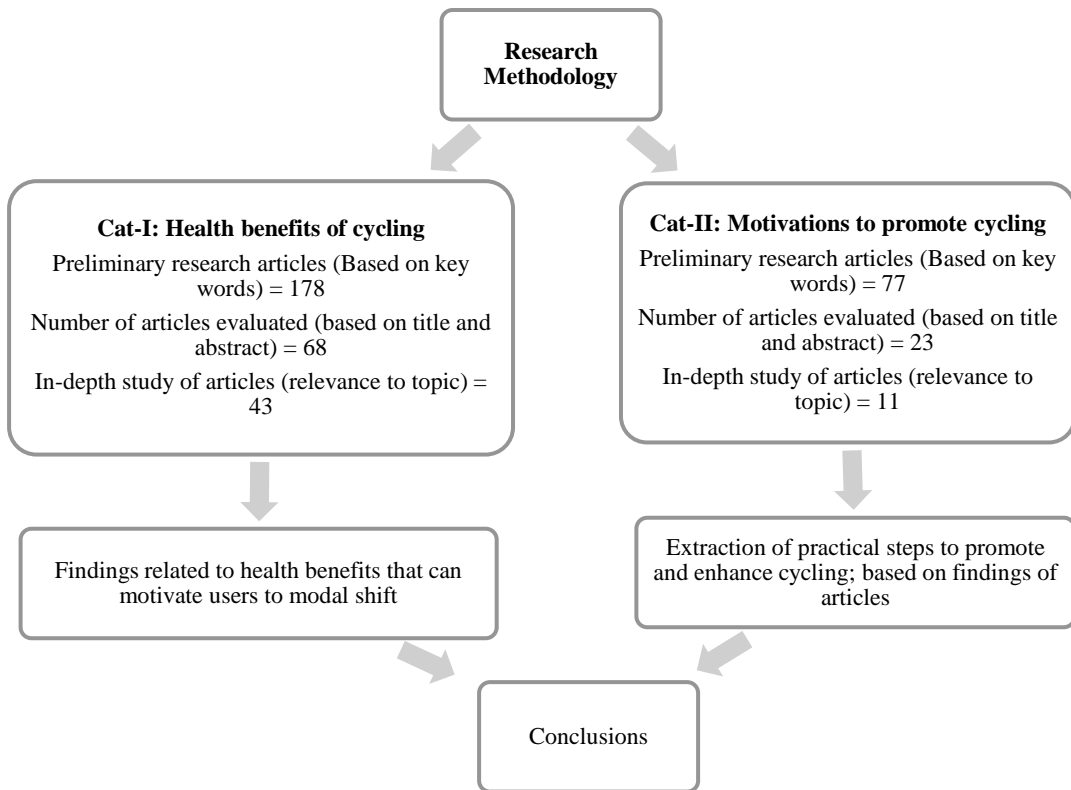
Research Methodology

Cat-I: Health benefits of cycling

Preliminary research articles (Based on key words) = 178

Number of articles evaluated (based on title and abstract) = 68

In-depth study of articles (relevance to topic) = 43

Cat-II: Motivations to promote cycling

Preliminary research articles (Based on key words) = 77

Number of articles evaluated (based on title and abstract) = 23

In-depth study of articles (relevance to topic) = 11

Findings related to health benefits that can motivate users to modal shift

Extraction of practical steps to promote and enhance cycling; based on findings of articles

Conclusions